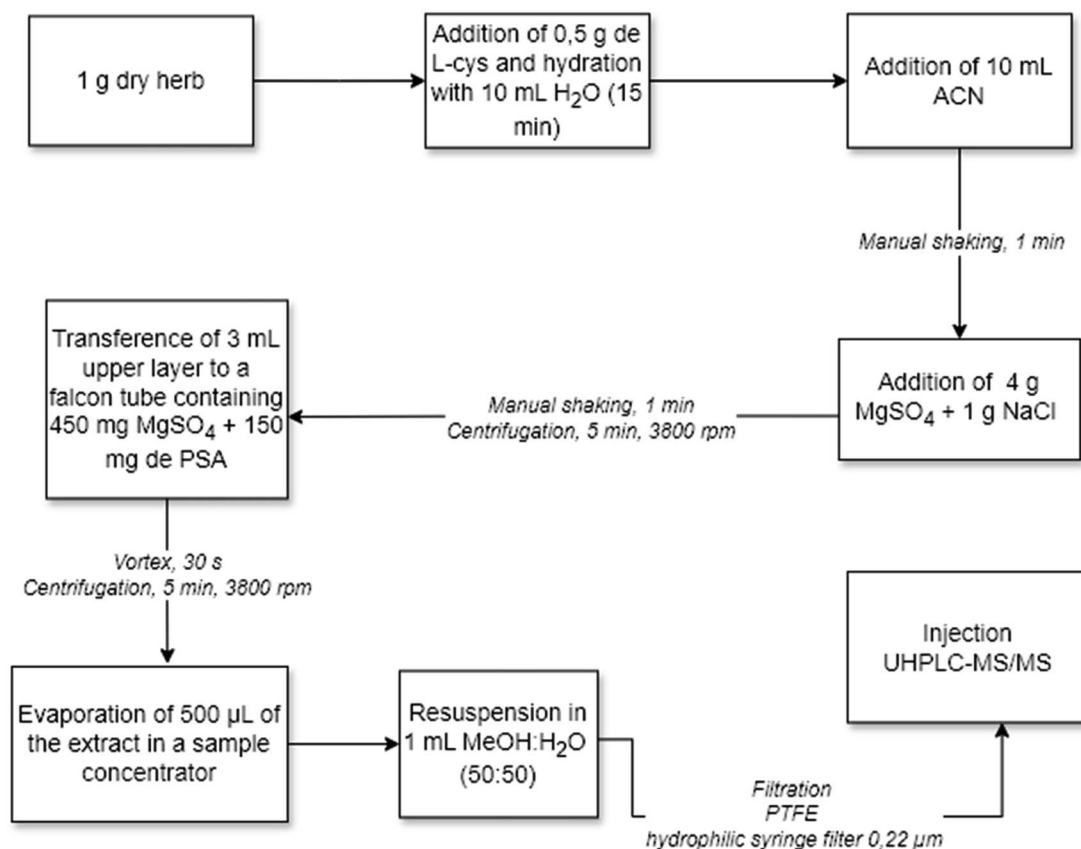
1 g dry herb

Addition of 0,5 g de L-cys and hydration with 10 mL $H_2O$ (15 min)

Addition of 10 mL ACN

Manual shaking, 1 min

Addition of 4 g $MgSO_4$ + 1 g NaCl

Manual shaking, 1 min
Centrifugation, 5 min, 3800 rpm

Transference of 3 mL upper layer to a falcon tube containing 450 mg $MgSO_4$ + 150 mg de PSA

Vortex, 30 s
Centrifugation, 5 min, 3800 rpm

Evaporation of 500 µL of the extract in a sample concentrator

Resuspension in 1 mL MeOH:$H_2O$ (50:50)

Filtration
PTFE
hydrophilic syringe filter 0,22 µm

Injection
UHPLC-MS/MS